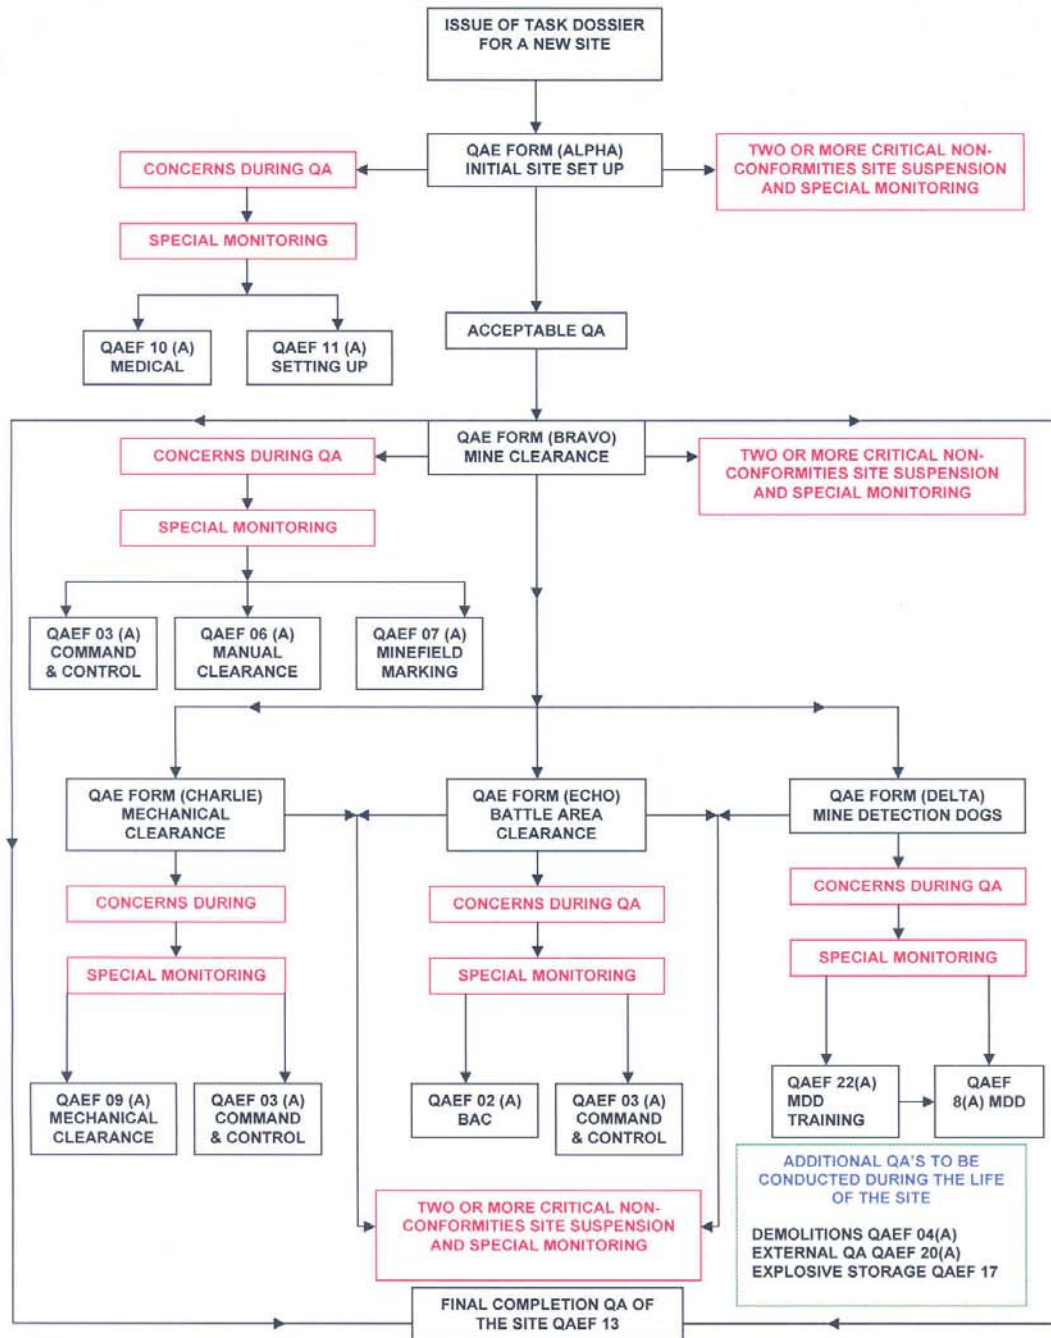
ISSUE OF TASK DOSSIER FOR A NEW SITE

QAE FORM (ALPHA) INITIAL SITE SET UP

CONCERNS DURING QA

TWO OR MORE CRITICAL NON-CONFORMITIES SITE SUSPENSION AND SPECIAL MONITORING

SPECIAL MONITORING

QAEF 10 (A) MEDICAL

QAEF 11 (A) SETTING UP

ACCEPTABLE QA

QAE FORM (BRAVO) MINE CLEARANCE

CONCERNS DURING QA

TWO OR MORE CRITICAL NON-CONFORMITIES SITE SUSPENSION AND SPECIAL MONITORING

SPECIAL MONITORING

QAEF 03 (A) COMMAND & CONTROL

QAEF 06 (A) MANUAL CLEARANCE

QAEF 07 (A) MINEFIELD MARKING

QAE FORM (CHARLIE) MECHANICAL CLEARANCE

QAE FORM (ECHO) BATTLE AREA CLEARANCE

QAE FORM (DELTA) MINE DETECTION DOGS

CONCERNS DURING

CONCERNS DURING QA

CONCERNS DURING QA

SPECIAL MONITORING

SPECIAL MONITORING

SPECIAL MONITORING

QAEF 09 (A) MECHANICAL CLEARANCE

QAEF 03 (A) COMMAND & CONTROL

QAEF 02 (A) BAC

QAEF 03 (A) COMMAND & CONTROL

QAEF 22(A) MDD TRAINING

QAEF 8(A) MDD

ADDITIONAL QA'S TO BE CONDUCTED DURING THE LIFE OF THE SITE

DEMOLITIONS QAEF 04(A)
EXTERNAL QA QAEF 20(A)
EXPLOSIVE STORAGE QAEF 17

TWO OR MORE CRITICAL NON-CONFORMITIES SITE SUSPENSION AND SPECIAL MONITORING

FINAL COMPLETION QA OF THE SITE QAEF 13